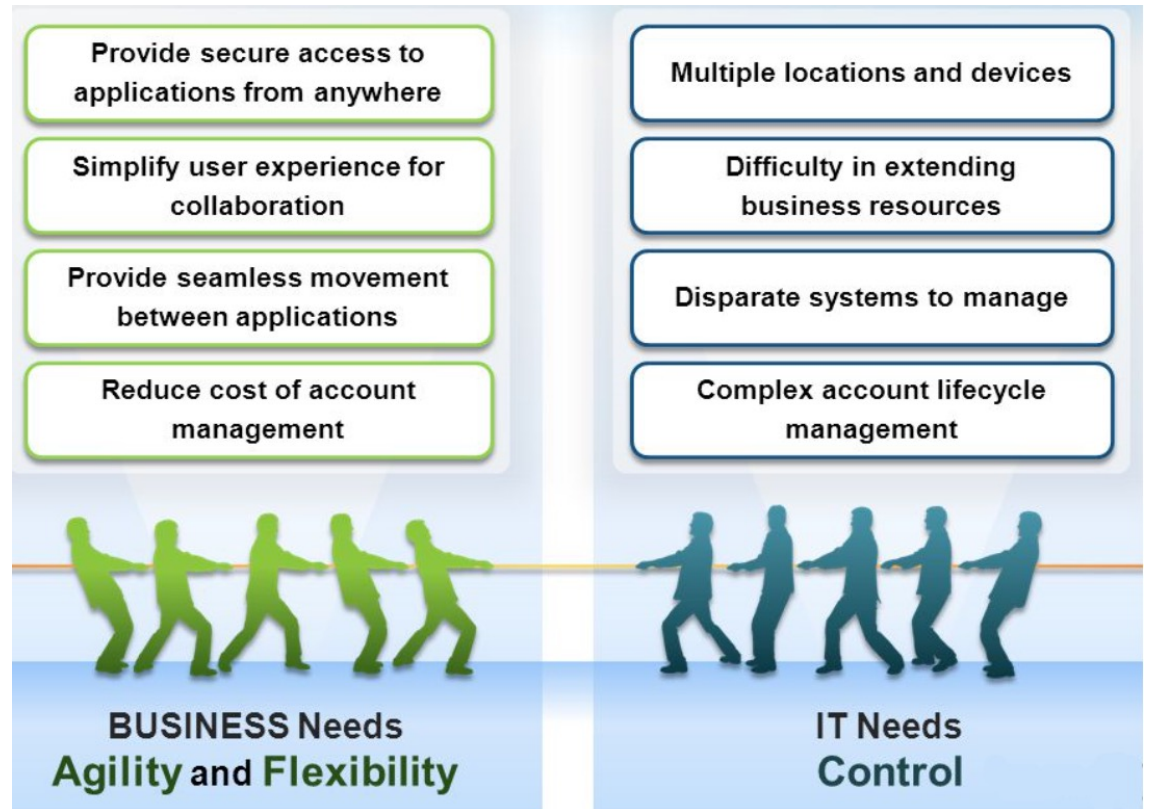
Provide secure access to applications from anywhere

Simplify user experience for collaboration

Provide seamless movement between applications

Reduce cost of account management

BUSINESS Needs
Agility and Flexibility

Multiple locations and devices

Difficulty in extending business resources

Disparate systems to manage

Complex account lifecycle management

IT Needs
Control